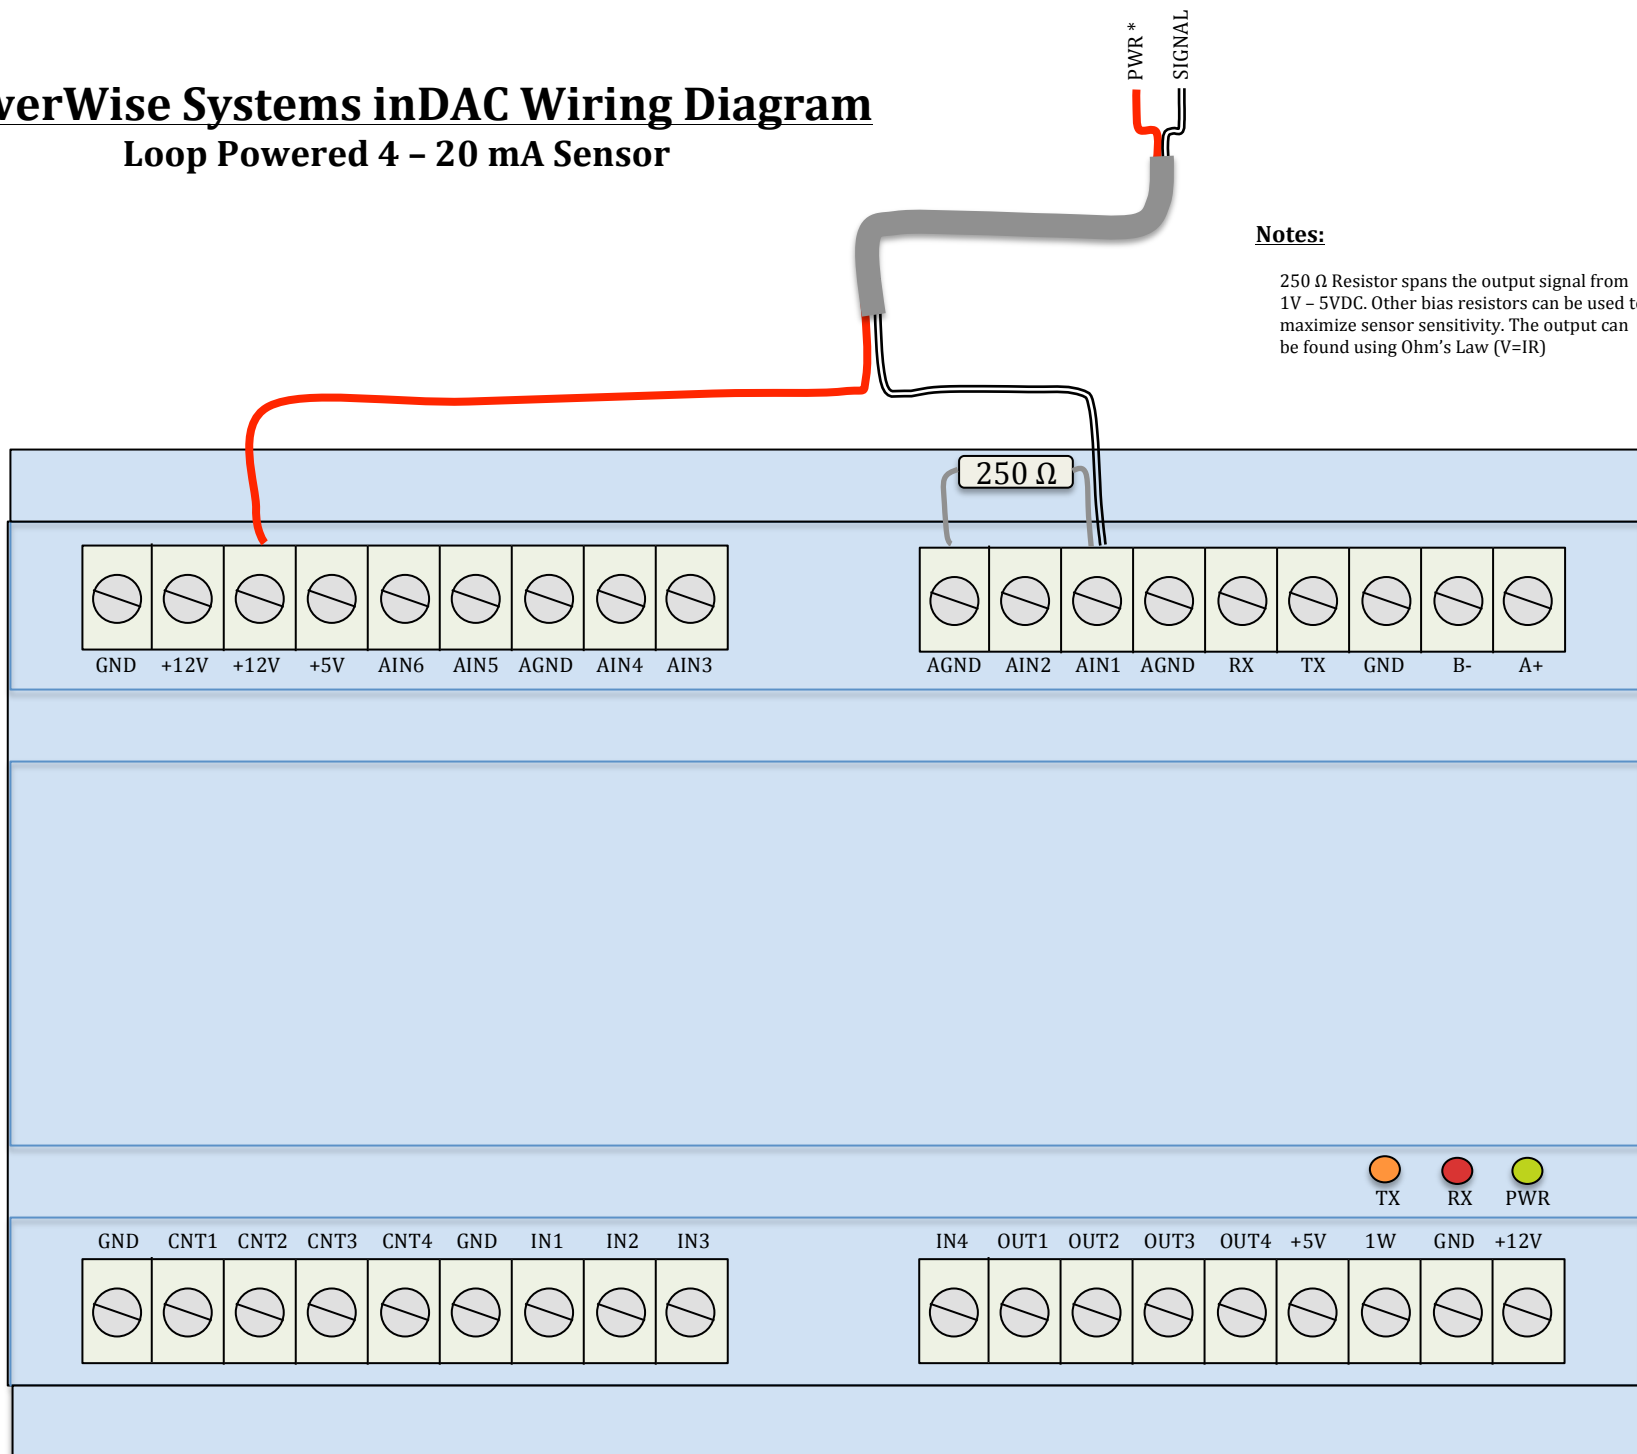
verWise Systems inDAC Wiring Diagram
Loop Powered 4 – 20 mA Sensor

PWR *
SIGNAL

Notes:

250 Ω Resistor spans the output signal from 1V – 5VDC. Other bias resistors can be used t maximize sensor sensitivity. The output can be found using Ohm's Law (V=IR)

250 Ω

GND +12V +12V +5V AIN6 AIN5 AGND AIN4 AIN3

AGND AIN2 AIN1 AGND RX TX GND B- A+

TX RX PWR

GND CNT1 CNT2 CNT3 CNT4 GND IN1 IN2 IN3

IN4 OUT1 OUT2 OUT3 OUT4 +5V 1W GND +12V